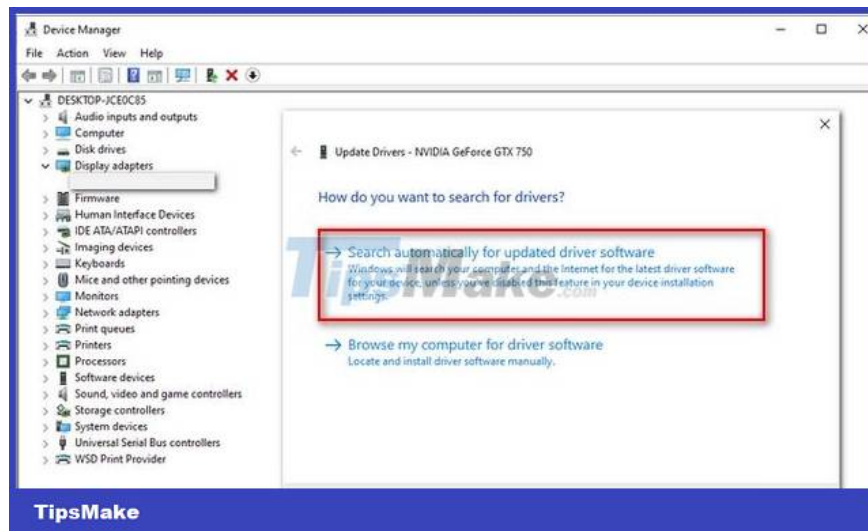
Device Manager

File Action View Help

DESKTOP-JCE0C85
Audio inputs and outputs
Computer
Disk drives
Display adapters
Firmware
Human Interface Devices
IDE ATA/ATAPI controllers
Imaging devices
Keyboards
Mice and other pointing devices
Monitors
Network adapters
Print queues
Printers
Processors
Software devices
Sound, video and game controllers
Storage controllers
System devices
Universal Serial Bus controllers
WSD Print Provider

Update Drivers - NVIDIA GeForce GTX 750

How do you want to search for drivers?

→ Search automatically for updated driver software
Windows will search your computer and the Internet for the latest driver software for your device, unless you've disabled this feature in your device installation settings.

→ Browse my computer for driver software
Locate and install driver software manually.

TipsMake.com

TipsMake